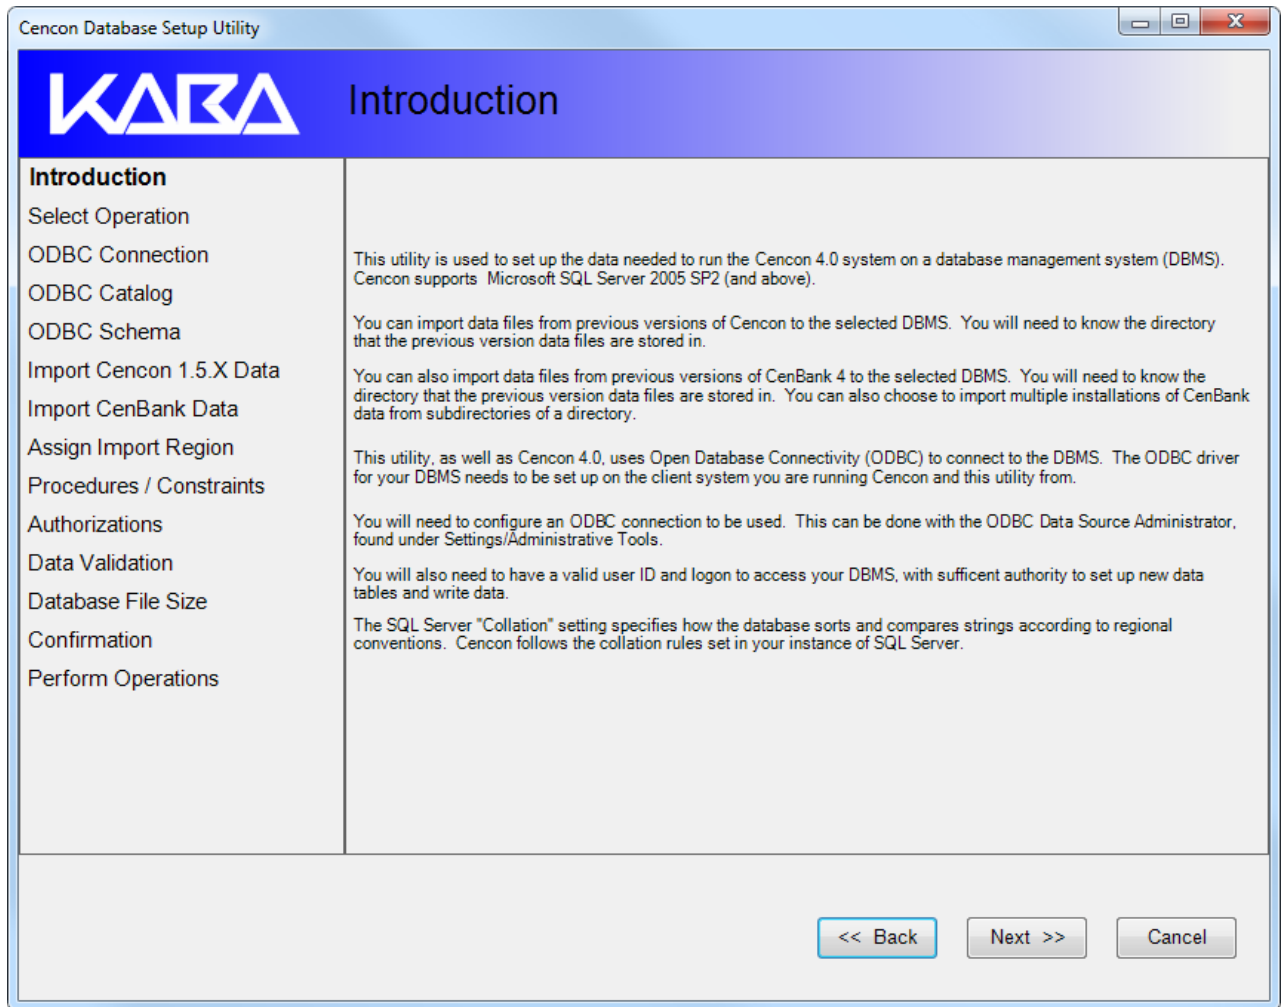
Cencon Database Setup Utility

KABA

Introduction

Introduction
Select Operation
ODBC Connection
ODBC Catalog
ODBC Schema
Import Cencon 1.5.X Data
Import CenBank Data
Assign Import Region
Procedures / Constraints
Authorizations
Data Validation
Database File Size
Confirmation
Perform Operations

This utility is used to set up the data needed to run the Cencon 4.0 system on a database management system (DBMS). Cencon supports Microsoft SQL Server 2005 SP2 (and above).

You can import data files from previous versions of Cencon to the selected DBMS. You will need to know the directory that the previous version data files are stored in.

You can also import data files from previous versions of CenBank 4 to the selected DBMS. You will need to know the directory that the previous version data files are stored in. You can also choose to import multiple installations of CenBank data from subdirectories of a directory.

This utility, as well as Cencon 4.0, uses Open Database Connectivity (ODBC) to connect to the DBMS. The ODBC driver for your DBMS needs to be set up on the client system you are running Cencon and this utility from.

You will need to configure an ODBC connection to be used. This can be done with the ODBC Data Source Administrator, found under Settings/Administrative Tools.

You will also need to have a valid user ID and logon to access your DBMS, with sufficent authority to set up new data tables and write data.

The SQL Server "Collation" setting specifies how the database sorts and compares strings according to regional conventions. Cencon follows the collation rules set in your instance of SQL Server.

<< Back
Next >>
Cancel